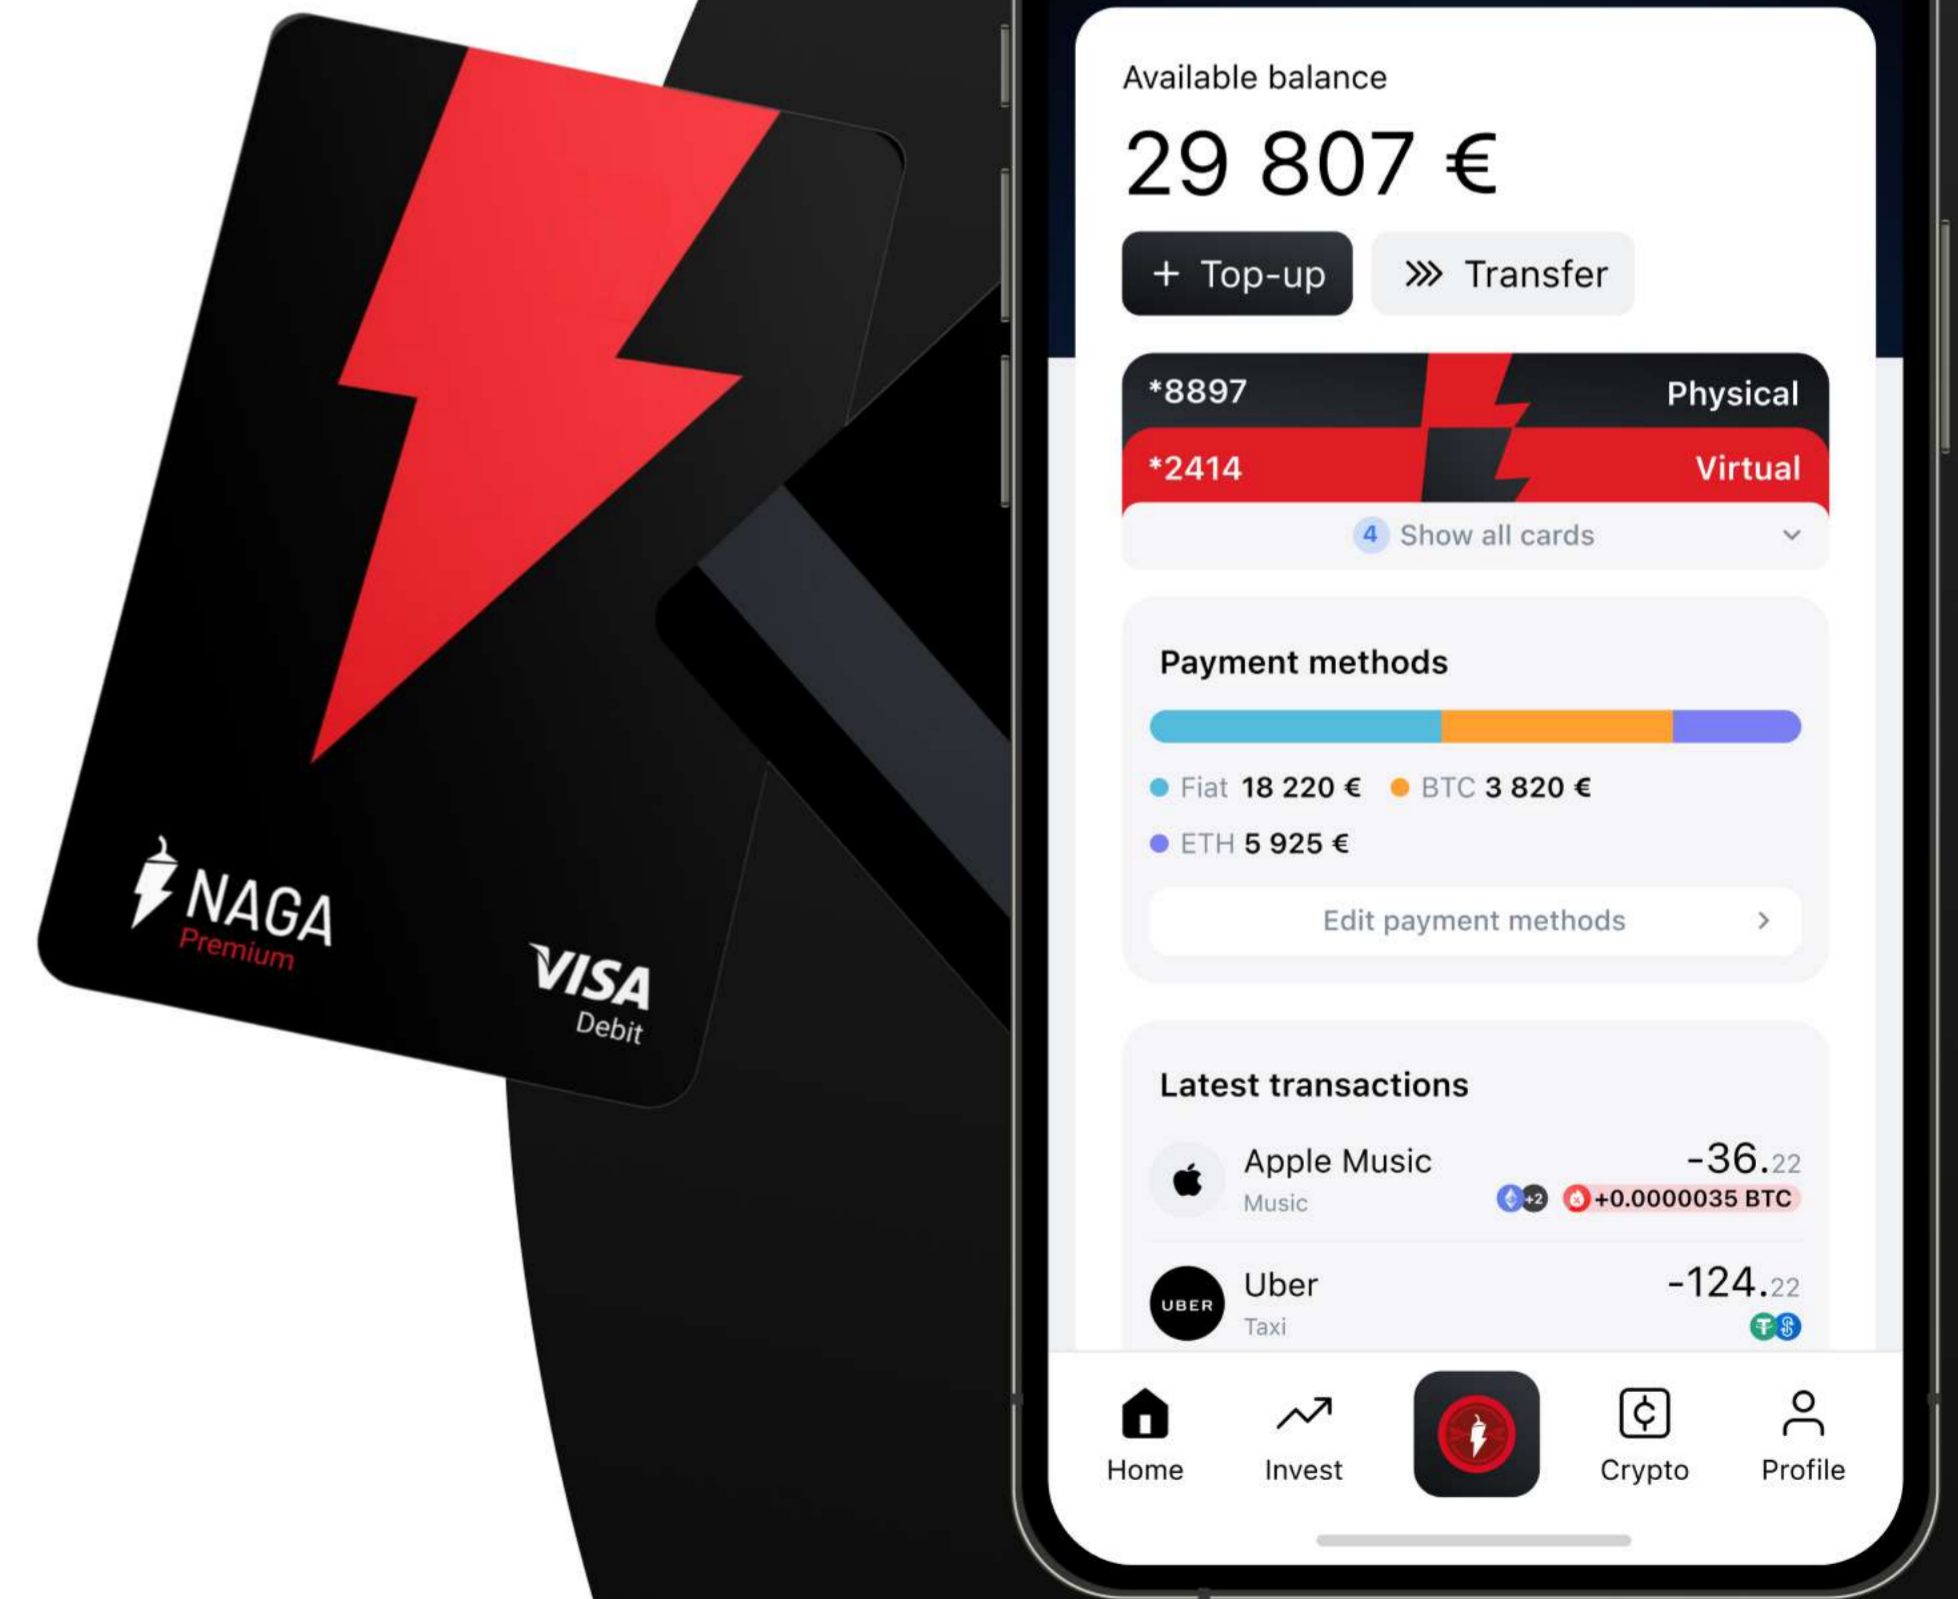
NAGA
Premium

VISA
Debit

Available balance

29 807 €

+ Top-up

Transfer

*8897 Physical

*2414 Virtual

4 Show all cards

Payment methods

Fiat 18 220 € BTC 3 820 €

ETH 5 925 €

Edit payment methods

Latest transactions

Apple Music
Music
-36.22
+2 +0.0000035 BTC

Uber
Taxi
-124.22

UBER

Home Invest Crypto Profile